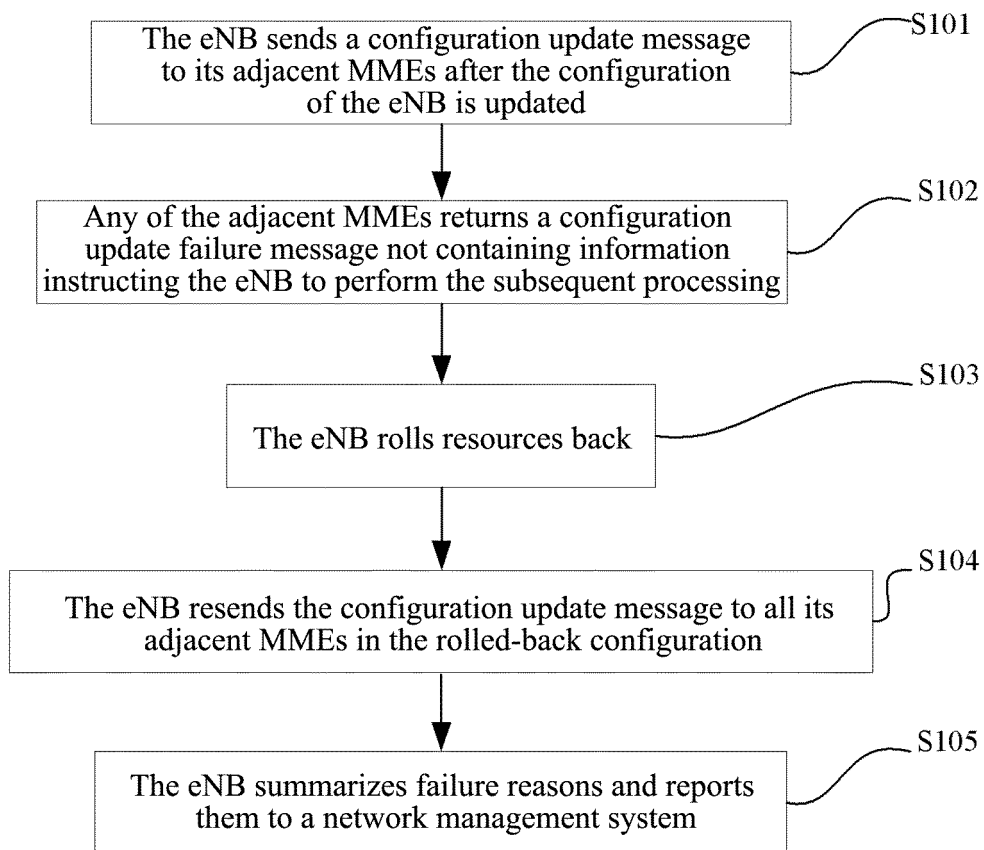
The eNB sends a configuration update message to its adjacent MMEs after the configuration of the eNB is updated

S101

Any of the adjacent MMEs returns a configuration update failure message not containing information instructing the eNB to perform the subsequent processing

S102

The eNB rolls resources back

S103

The eNB resends the configuration update message to all its adjacent MMEs in the rolled-back configuration

S104

The eNB summarizes failure reasons and reports them to a network management system

S105